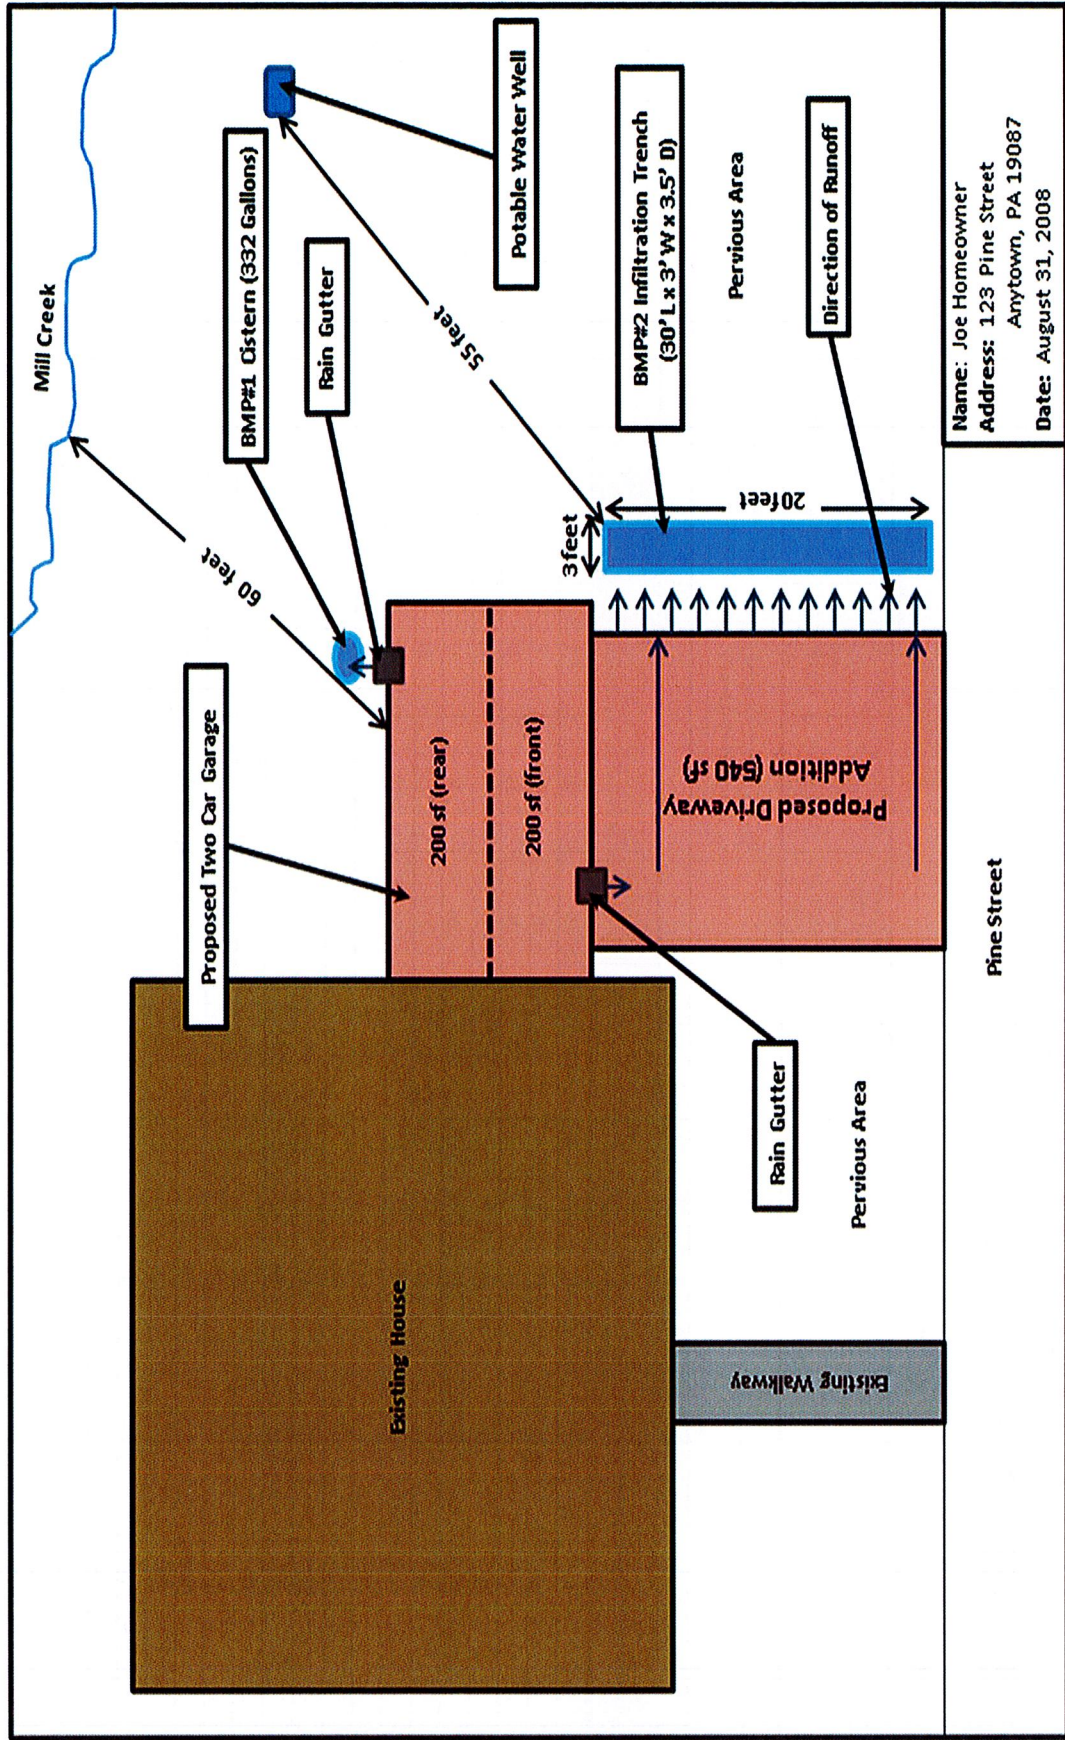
Mill Creek

Potable Water Well

BMP#1 Cistern (332 Gallons)

Rain Gutter

55 feet

60 feet

BMP#2 Infiltration Trench (30' L x 3' W x 3.5' D)

Pervious Area

Direction of Runoff

Name: Joe Homeowner
Address: 123 Pine Street
Anytown, PA 19087
Date: August 31, 2008

3 feet

20 feet

Proposed Two Car Garage

200 sf (rear)

200 sf (front)

Proposed Driveway Addition (540 sf)

Rain Gutter

Pervious Area

Pine Street

Existing House

Existing Walkway